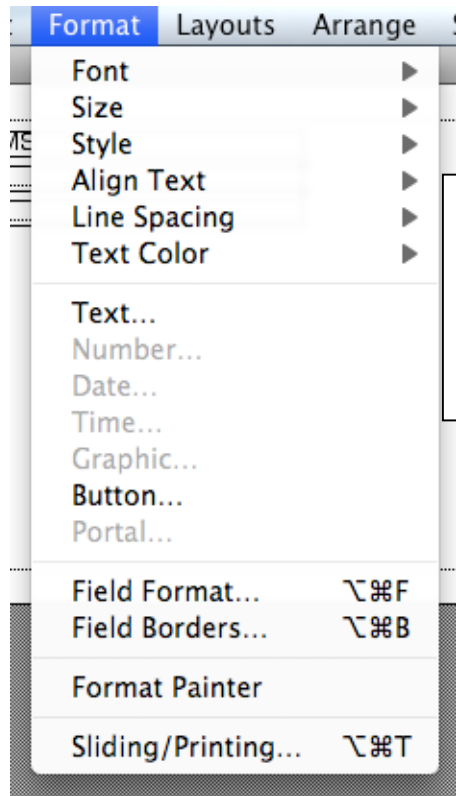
Format Layouts Arrange

Font
Size
Style
Align Text
Line Spacing
Text Color

Text...
Number...
Date...
Time...
Graphic...
Button...
Portal...

Field Format... ⌥⌘F
Field Borders... ⌥⌘B

Format Painter

Sliding/Printing... ⌥⌘T